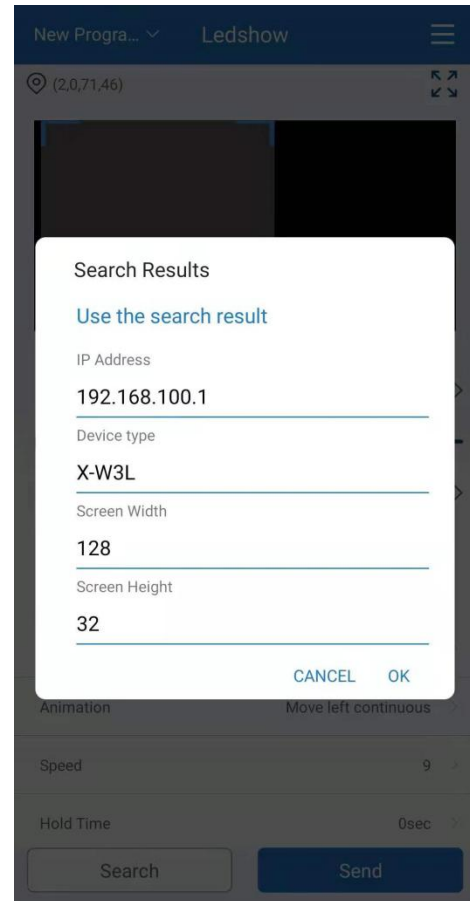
New Progra... Ledshow

(2,0,71,46)

Search Results

Use the search result

IP Address

192.168.100.1

Device type

X-W3L

Screen Width

128

Screen Height

32

CANCEL OK

Animation Move left continuous

Speed 9

Hold Time 0sec

Search Send